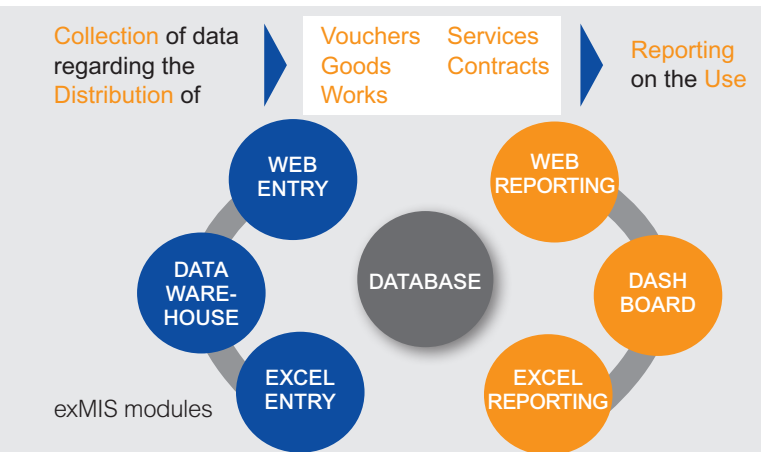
Collection of data regarding the Distribution of

Vouchers
Goods
Works

Services
Contracts

Reporting on the Use

WEB ENTRY

DATA WARE-HOUSE

EXCEL ENTRY

DATABASE

WEB REPORTING

DASH BOARD

EXCEL REPORTING

exMIS modules